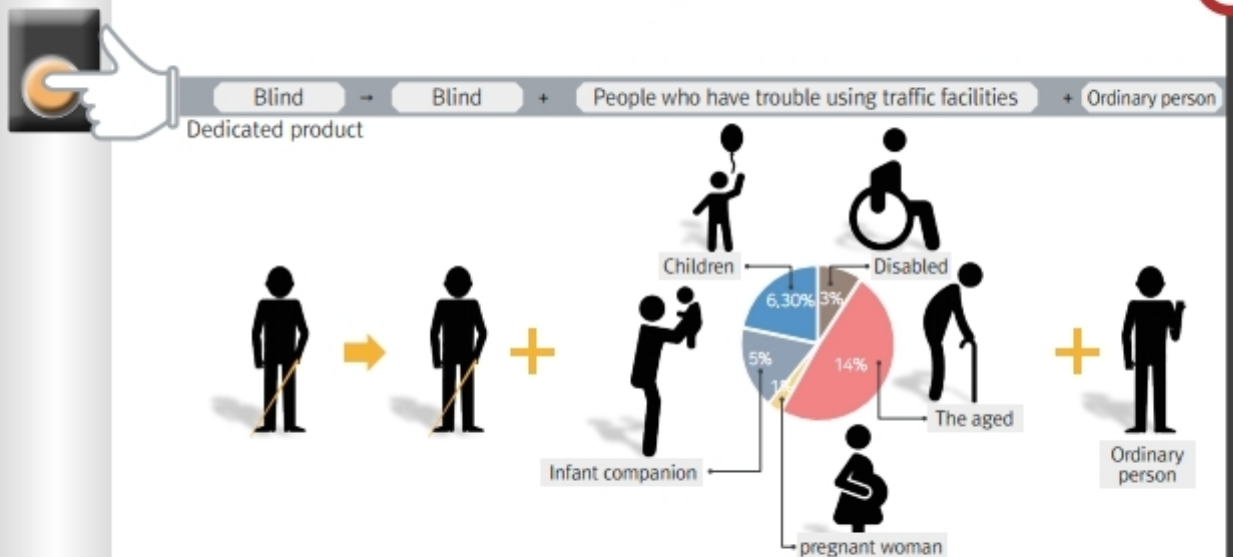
Blind → Blind + People who have trouble using traffic facilities + Ordinary person

Dedicated product

Children

Disabled

6,30%

3%

5%

14%

1%

The aged

Infant companion

pregnant woman

Ordinary person